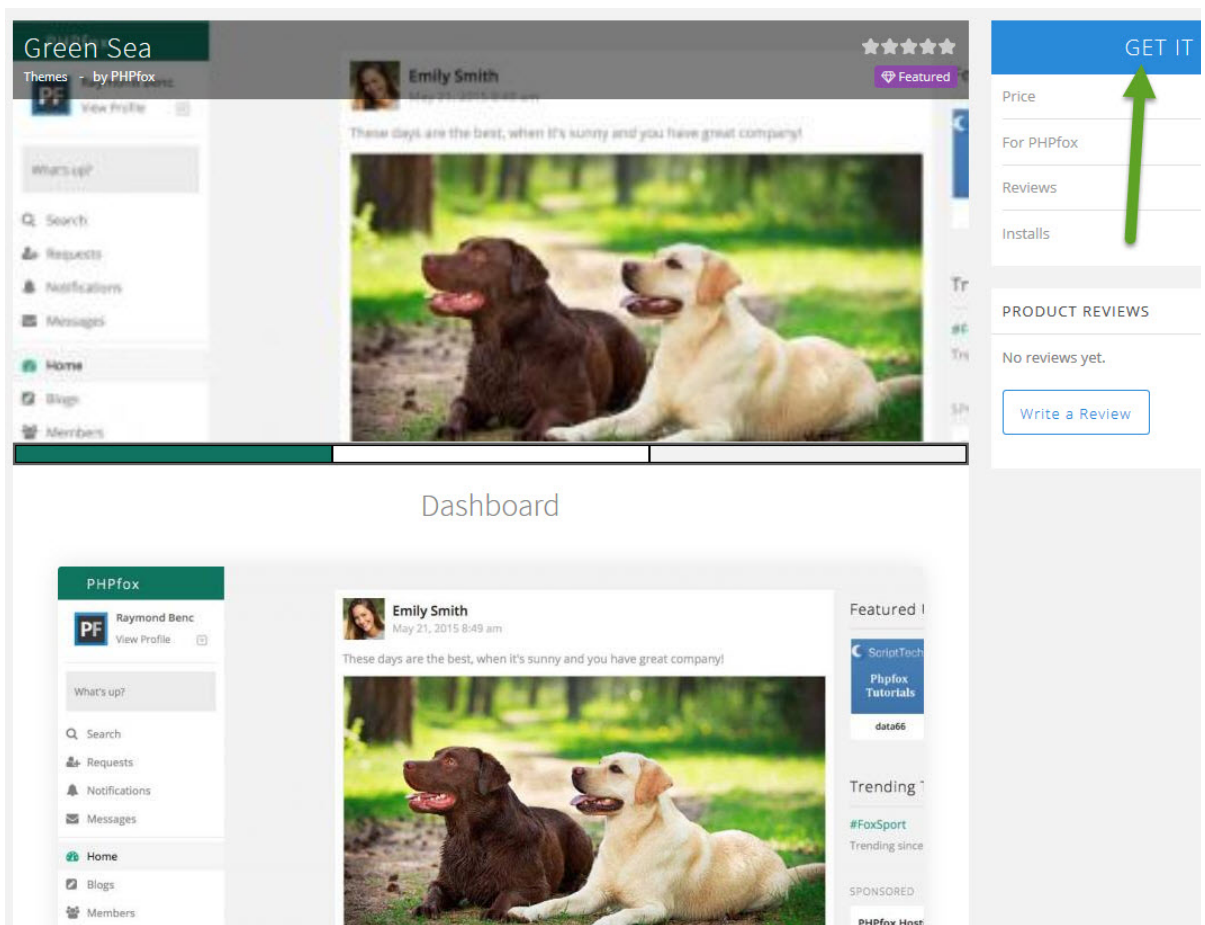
Green Sea
Themes - by PHPfox

Featured

PHPfox
Raymond Benc
View Profile

What's up?

Search
Requests
Notifications
Messages
Home
Blogs
Members

Emily Smith
May 21, 2015 8:49 am
These days are the best, when it's sunny and you have great company!

Tr

GET IT
Price
For PHPfox
Reviews
Installs

PRODUCT REVIEWS
No reviews yet.
Write a Review

Dashboard

PHPfox
Raymond Benc
View Profile

What's up?

Search
Requests
Notifications
Messages
Home
Blogs
Members

Emily Smith
May 21, 2015 8:49 am
These days are the best, when it's sunny and you have great company!

Featured
ScriptTech
Phpfox Tutorials
data66

Trending
#FoxSport
Trending since

SPONSORED
PHPfox Host